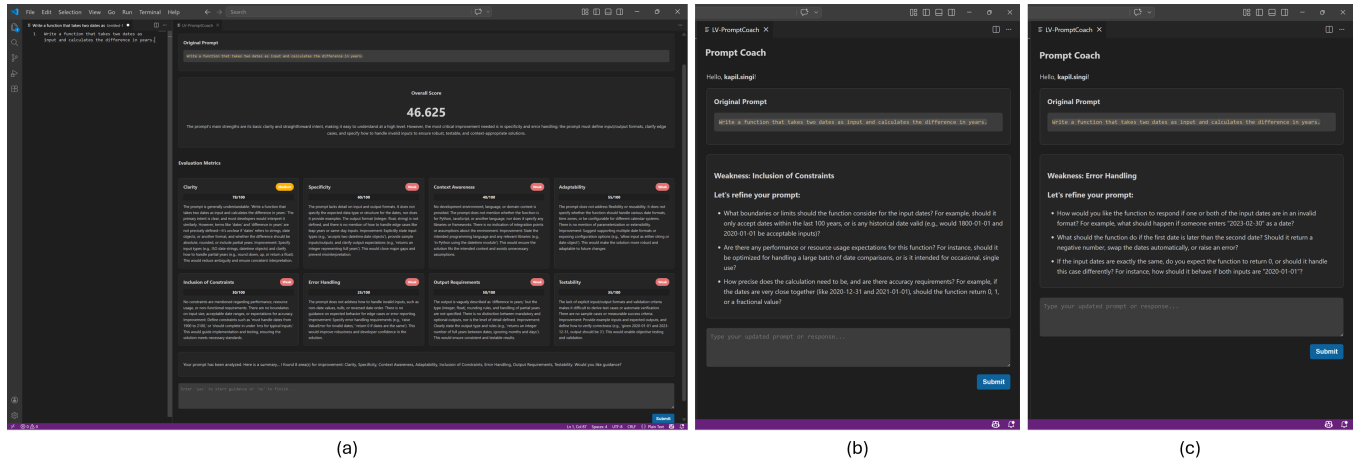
File Edit Selection View Go Run Terminal Help

Search

Write a function that takes two dates as input and calculates the difference in years.

LV-PromptCoach

Original Prompt

Write a function that takes two dates as input and calculates the difference in years.

Overall Score

46.625

Evaluation Metrics

Clarity 70/100 Medium

Specificity 40/100 Weak

Context Awareness 40/100 Weak

Adaptability 55/100 Weak

Inclusion of Constraints 30/100 Weak

Error Handling 20/100 Weak

Output Requirements 50/100 Weak

Testability 20/100 Weak

Submit

(a)

LV-PromptCoach

Prompt Coach

Hello, kapil.singi!

Original Prompt

Write a function that takes two dates as input and calculates the difference in years.

Weakness: Inclusion of Constraints

Let's refine your prompt:

- What boundaries or limits should the function consider for the input dates? For example, should it only accept dates within the last 100 years, or is any historical date valid (e.g., would 1800-01-01 and 2020-01-01 be acceptable inputs)?
- Are there any performance or resource usage expectations for this function? For instance, should it be optimized for handling a large batch of date comparisons, or is it intended for occasional, single use?
- How precise does the calculation need to be, and are there accuracy requirements? For example, if the dates are very close together (like 2020-12-31 and 2021-01-01), should the function return 0, 1, or a fractional value?

Type your updated prompt or response...

Submit

(b)

LV-PromptCoach

Prompt Coach

Hello, kapil.singi!

Original Prompt

Write a function that takes two dates as input and calculates the difference in years.

Weakness: Error Handling

Let's refine your prompt:

- How would you like the function to respond if one or both of the input dates are in an invalid format? For example, what should happen if someone enters "2023-02-30" as a date?
- What should the function do if the first date is later than the second date? Should it return a negative number, swap the dates automatically, or raise an error?
- If the input dates are exactly the same, do you expect the function to return 0, or should it handle this case differently? For instance, how should it behave if both inputs are "2020-01-01"?

Type your updated prompt or response...

Submit

(c)